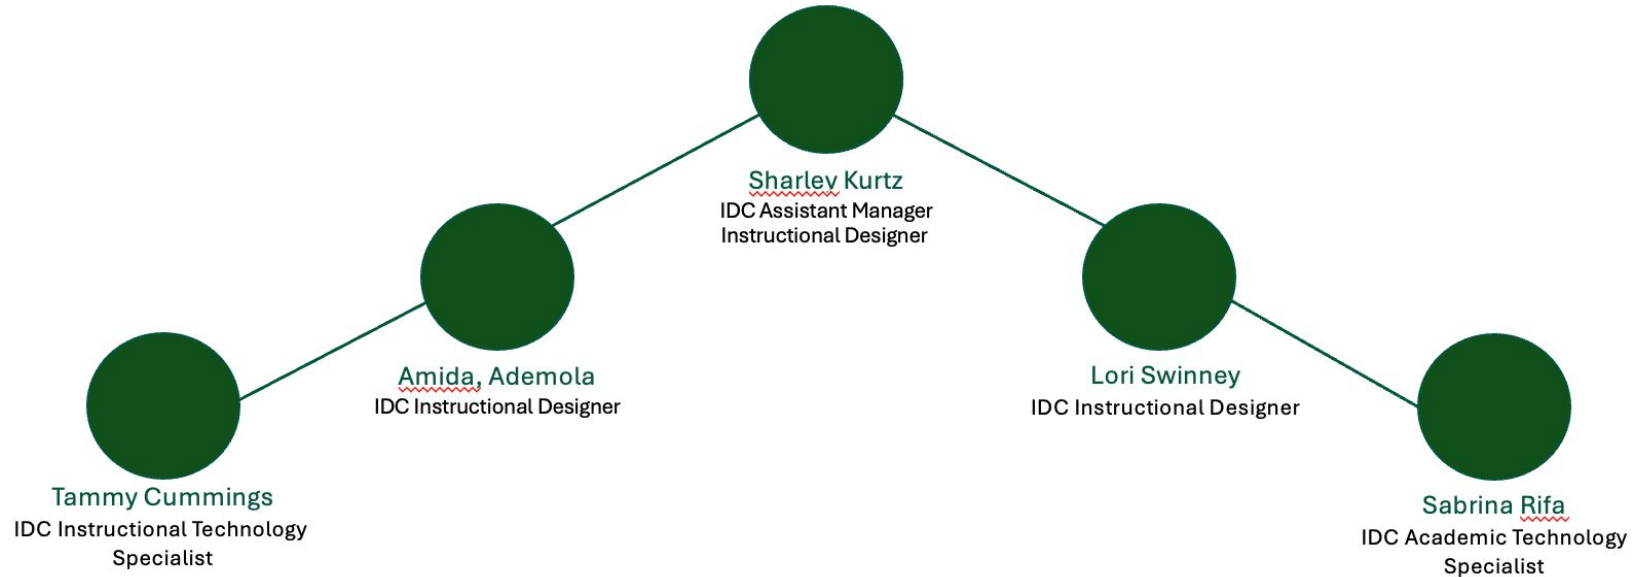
Sharley Kurtz
IDC Assistant Manager
Instructional Designer

Amida, Ademola
IDC Instructional Designer

Lori Swinney
IDC Instructional Designer

Tammy Cummings
IDC Instructional Technology Specialist

Sabrina Rifa
IDC Academic Technology Specialist